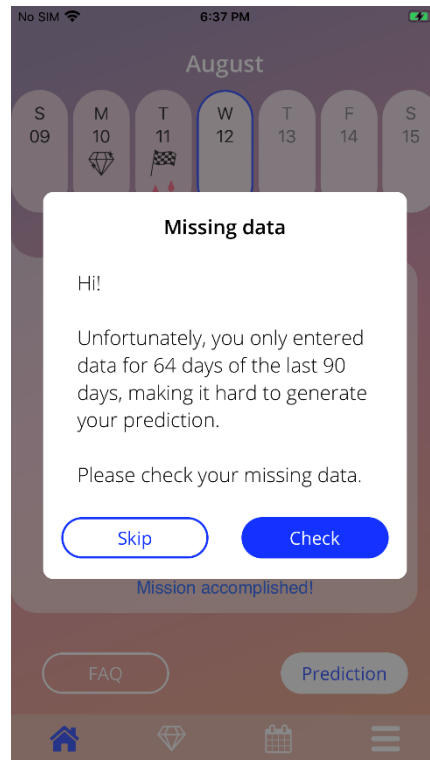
No SIM 6:37 PM

August

S 09 | M 10 | T 11 | W 12 | T 13 | F 14 | S 15

Missing data

Hi!

Unfortunately, you only entered data for 64 days of the last 90 days, making it hard to generate your prediction.

Please check your missing data.

Skip Check

Mission accomplished!

FAQ Prediction